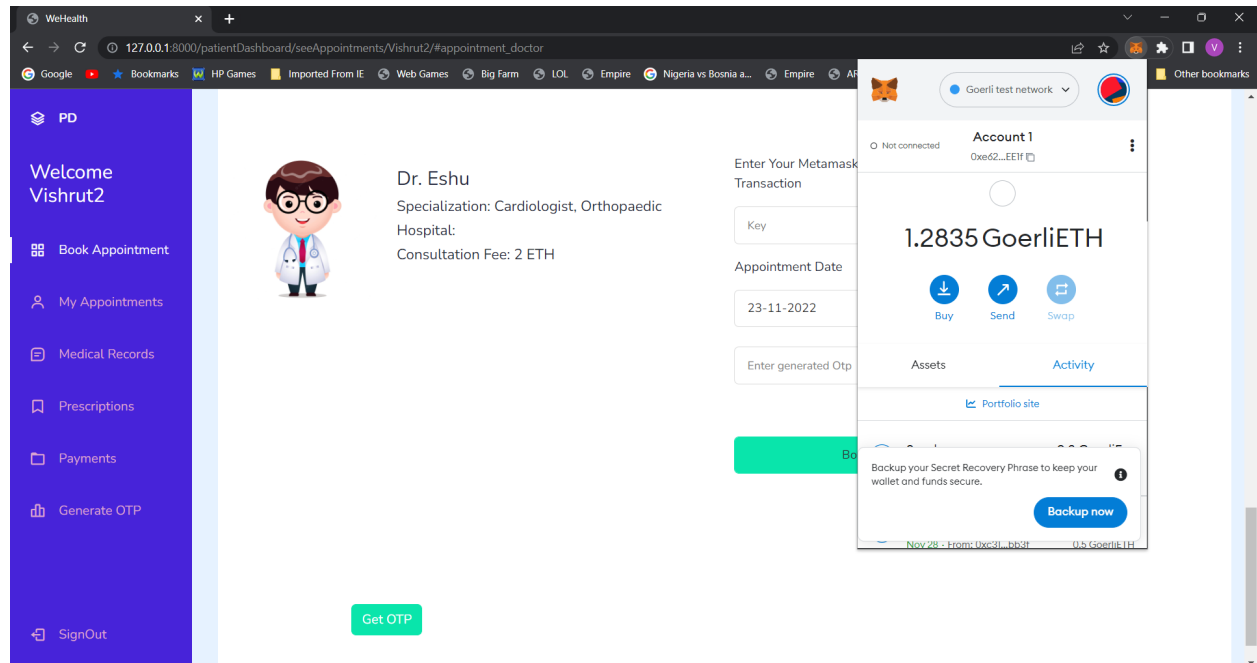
WeHealth

127.0.0.1:8000/patientDashboard/seeAppointments/Vishrut2/#appointment_doctor

Google Bookmarks HP Games Imported From IE Web Games Big Farm LOL Empire Nigeria vs Bosnia a... Empire AR Other bookmarks

PD

Welcome Vishrut2

Book Appointment

My Appointments

Medical Records

Prescriptions

Payments

Generate OTP

SignOut

Dr. Eshu

Specialization: Cardiologist, Orthopaedic

Hospital:

Consultation Fee: 2 ETH

Enter Your Metamask Transaction

Key

Appointment Date

23-11-2022

Enter generated Otp

Bo

Get OTP

Goerli test network

Not connected

Account 1

0xe62...EE1f

1.2835 GoerliETH

Buy

Send

Swap

Assets

Activity

Portfolio site

Backup your Secret Recovery Phrase to keep your wallet and funds secure.

Backup now

Nov 28 · From: 0xc31...bb3f

0.5 GoerliETH